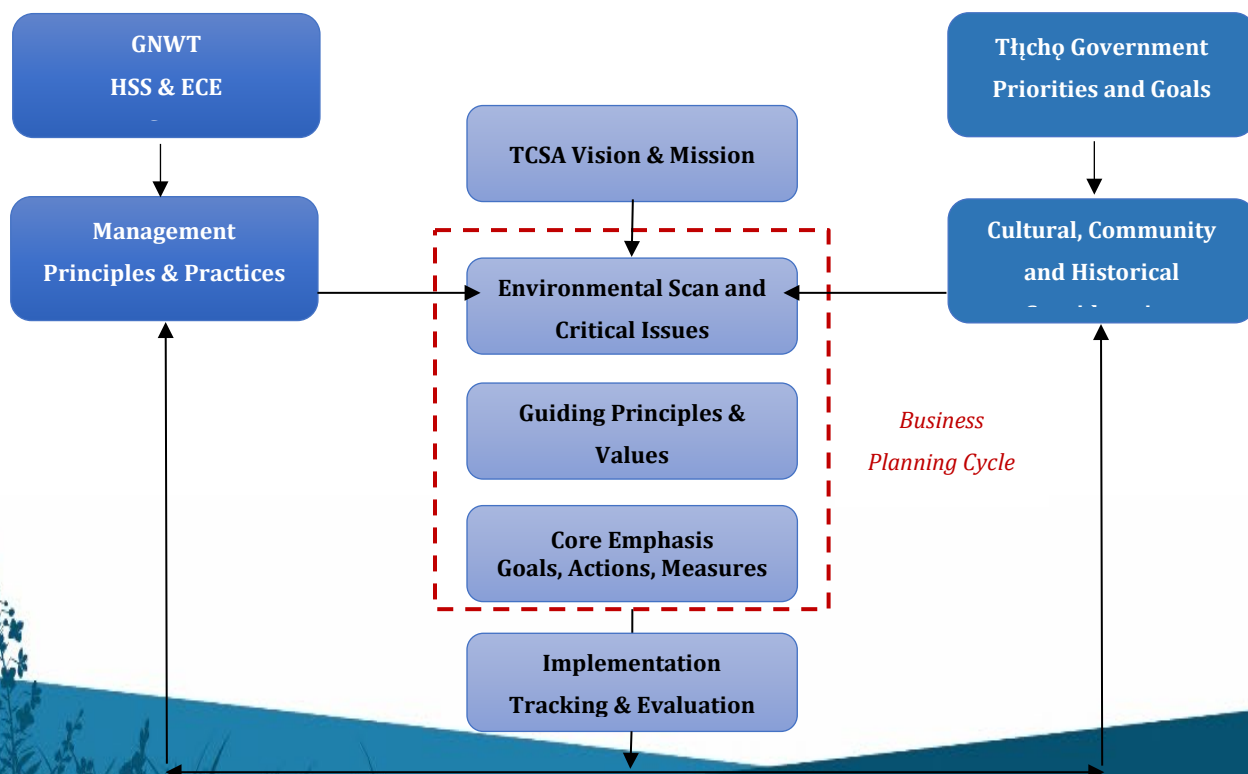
GNWT
HSS & ECE

Tłı̨chǫ Government
Priorities and Goals

TCSA Vision & Mission

Management
Principles & Practices

Cultural, Community
and Historical
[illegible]

Environmental Scan and
Critical Issues

Guiding Principles &
Values

Business
Planning Cycle

Core Emphasis
Goals, Actions, Measures

Implementation
Tracking & Evaluation